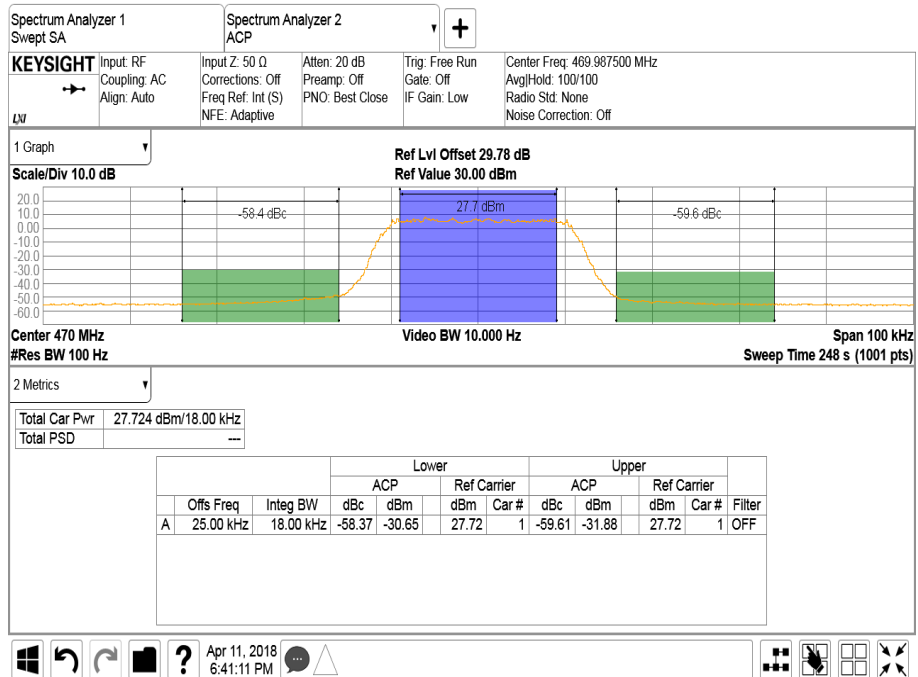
Spectrum Analyzer 1
Swept SA

Spectrum Analyzer 2
ACP

+

KEYSIGHT

LXI

Input: RF
Coupling: AC
Align: Auto

Input Z: 50 Ω
Corrections: Off
Freq Ref: Int (S)
NFE: Adaptive

Atten: 20 dB
Preamp: Off
PNO: Best Close

Trig: Free Run
Gate: Off
IF Gain: Low

Center Freq: 469.987500 MHz
Avg|Hold: 100/100
Radio Std: None
Noise Correction: Off

1 Graph

Scale/Div 10.0 dB

Ref Lvl Offset 29.78 dB
Ref Value 30.00 dBm

20.0
10.0
0.00
-10.0
-20.0
-30.0
-40.0
-50.0
-60.0

-58.4 dBc

27.7 dBm

-59.6 dBc

Center 470 MHz
#Res BW 100 Hz

Video BW 10.000 Hz

Span 100 kHz
Sweep Time 248 s (1001 pts)

2 Metrics

| Total Car Pwr | 27.724 dBm/18.00 kHz |
|---|---|
| Total PSD | --- |

| | | | Lower | | | | Upper | | | | |
|---|---|---|---|---|---|---|---|---|---|---|---|
| | | | ACP | | Ref Carrier | | ACP | | Ref Carrier | | |
| | Offs Freq | Integ BW | dBc | dBm | dBm | Car # | dBc | dBm | dBm | Car # | Filter |
| A | 25.00 kHz | 18.00 kHz | -58.37 | -30.65 | 27.72 | 1 | -59.61 | -31.88 | 27.72 | 1 | OFF |

?

Apr 11, 2018
6:41:11 PM

...